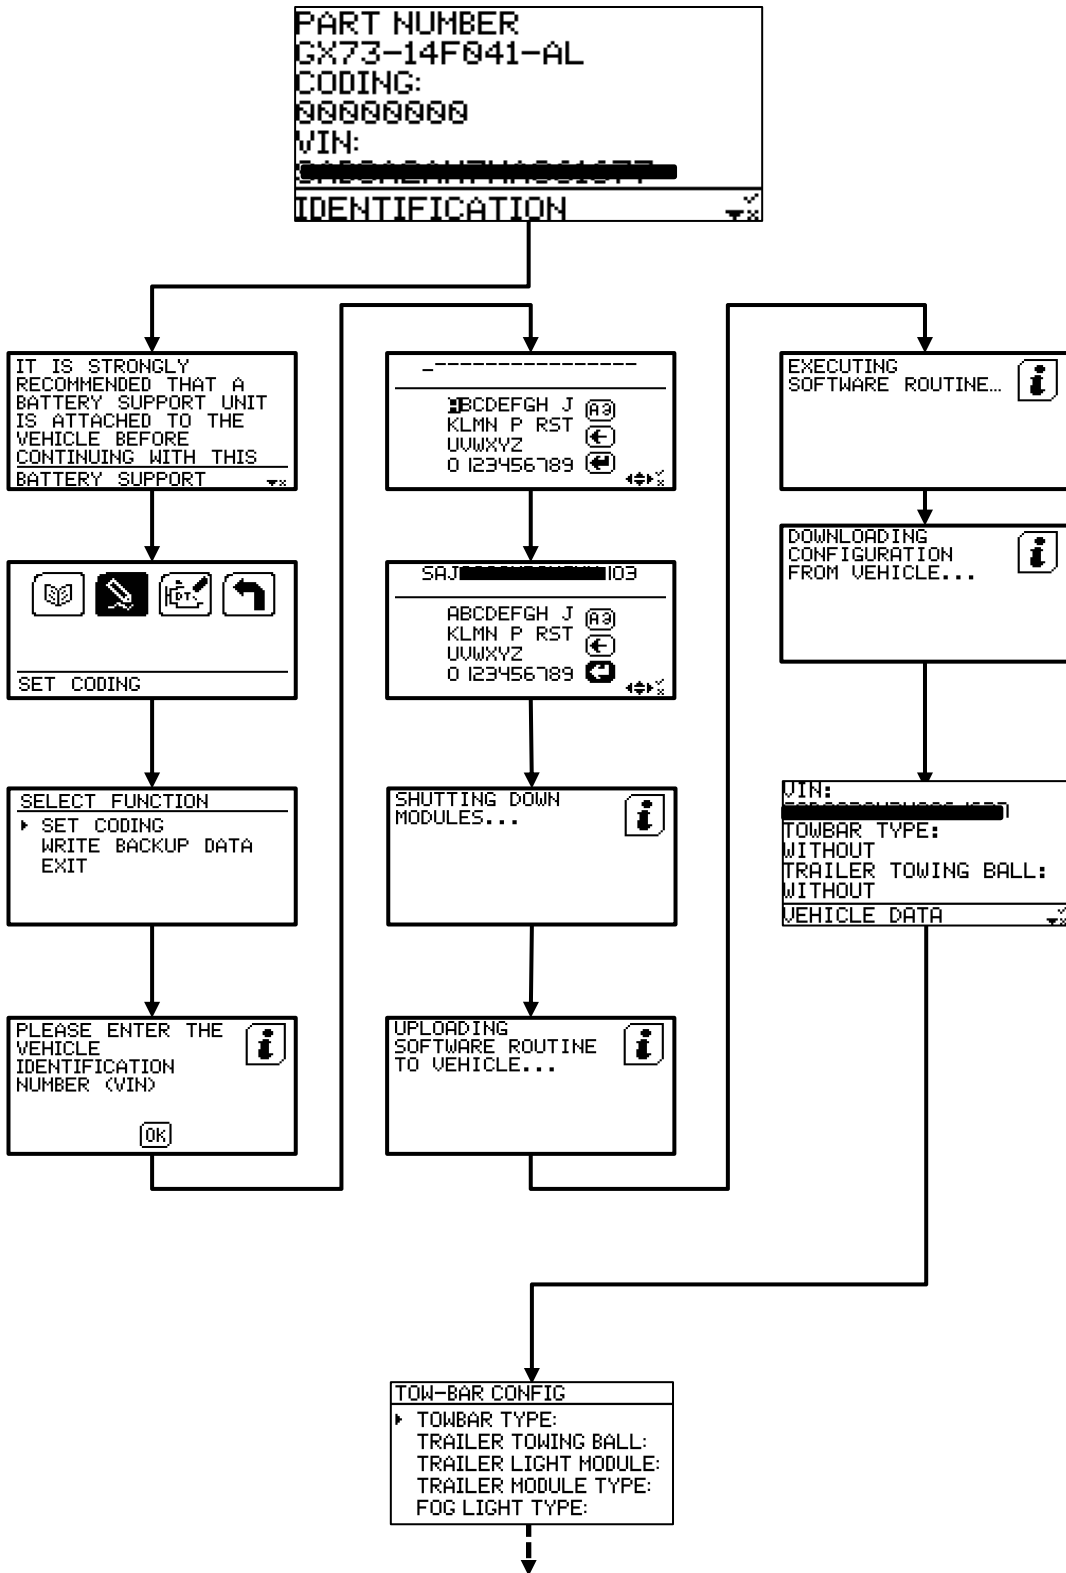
PART NUMBER
GX73-14F041-AL
CODING:
00000000
VIN:
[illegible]
IDENTIFICATION

IT IS STRONGLY RECOMMENDED THAT A BATTERY SUPPORT UNIT IS ATTACHED TO THE VEHICLE BEFORE CONTINUING WITH THIS
BATTERY SUPPORT

SET CODING

SELECT FUNCTION
SET CODING
WRITE BACKUP DATA
EXIT

PLEASE ENTER THE VEHICLE IDENTIFICATION NUMBER (VIN)
OK

_----------------
ABCDEFGH J
KLMN P RST
UVWXYZ
0 123456789

SAJ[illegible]103
ABCDEFGH J
KLMN P RST
UVWXYZ
0 123456789

SHUTTING DOWN MODULES...

UPLOADING SOFTWARE ROUTINE TO VEHICLE...

EXECUTING SOFTWARE ROUTINE...

DOWNLOADING CONFIGURATION FROM VEHICLE...

VIN:
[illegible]
TOWBAR TYPE:
WITHOUT
TRAILER TOWING BALL:
WITHOUT
VEHICLE DATA

TOW-BAR CONFIG
TOWBAR TYPE:
TRAILER TOWING BALL:
TRAILER LIGHT MODULE:
TRAILER MODULE TYPE:
FOG LIGHT TYPE: